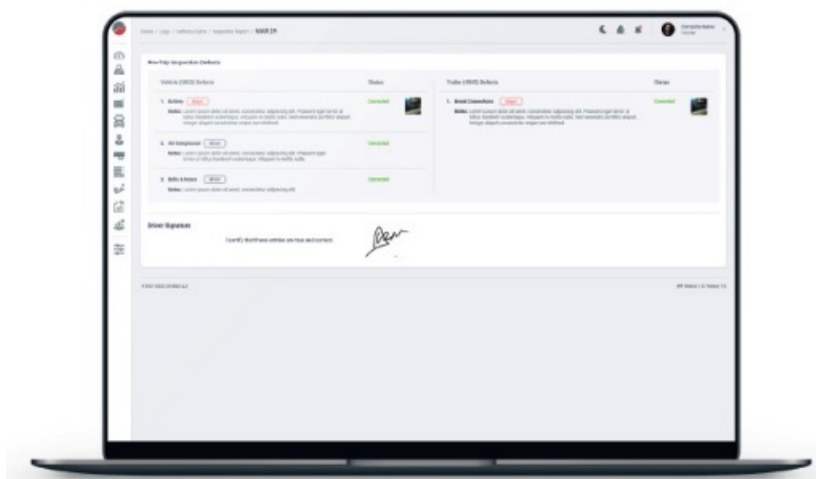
Pre-Trip Inspection Defects

Vehicle (VIN) Defects

Status

Trailer (VIN) Defects

Status

1. Battery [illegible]

Notes: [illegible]

Corrected

1. Break Connections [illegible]

Notes: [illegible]

Corrected

2. Air Compressor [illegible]

Notes: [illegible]

Corrected

3. Belts & Hoses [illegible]

Notes: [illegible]

Corrected

Driver Signature

I certify that these entries are true and correct.

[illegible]